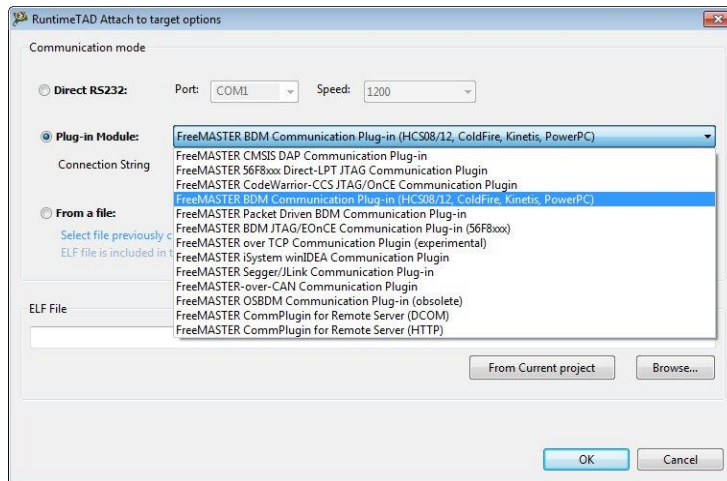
RuntimeTAD Attach to target options

Communication mode

Direct RS232: Port: COM1 Speed: 1200

Plug-in Module: FreeMASTER BDM Communication Plug-in (HCS08/12, ColdFire, Kinetis, PowerPC)

Connection String

From a file:

Select file previously c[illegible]

ELF file is included in t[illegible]

FreeMASTER CMSIS DAP Communication Plug-in
FreeMASTER 56F8xxx Direct-LPT JTAG Communication Plugin
FreeMASTER CodeWarrior-CCS JTAG/OnCE Communication Plugin
FreeMASTER BDM Communication Plug-in (HCS08/12, ColdFire, Kinetis, PowerPC)
FreeMASTER Packet Driven BDM Communication Plug-in
FreeMASTER BDM JTAG/EOnCE Communication Plug-in (56F8xxx)
FreeMASTER over TCP Communication Plugin (experimental)
FreeMASTER iSystem winIDEA Communication Plugin
FreeMASTER Segger/JLink Communication Plug-in
FreeMASTER-over-CAN Communication Plugin
FreeMASTER OSBDM Communication Plug-in (obsolete)
FreeMASTER CommPlugin for Remote Server (DCOM)
FreeMASTER CommPlugin for Remote Server (HTTP)

ELF File

From Current project Browse...

OK Cancel